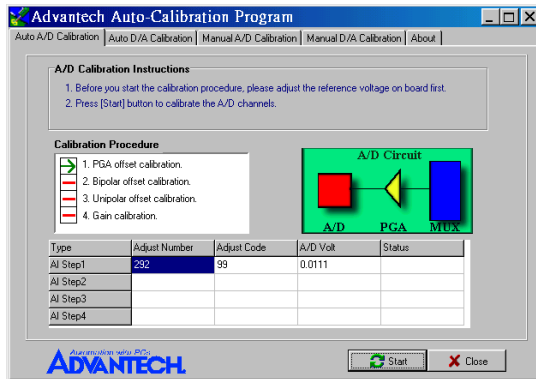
Advantech Auto-Calibration Program

Auto A/D Calibration | Auto D/A Calibration | Manual A/D Calibration | Manual D/A Calibration | About

A/D Calibration Instructions

1. Before you start the calibration procedure, please adjust the reference voltage on board first.

2. Press [Start] button to calibrate the A/D channels.

Calibration Procedure

1. PGA offset calibration.

2. Bipolar offset calibration.

3. Unipolar offset calibration.

4. Gain calibration.

A/D Circuit

A/D PGA MUX

| Type | Adjust Number | Adjust Code | A/D Volt | Status |
|---|---|---|---|---|
| AI Step1 | 292 | 99 | 0.0111 | |
| AI Step2 | | | | |
| AI Step3 | | | | |
| AI Step4 | | | | |

Automation with PCs
ADVANTECH

Start

Close